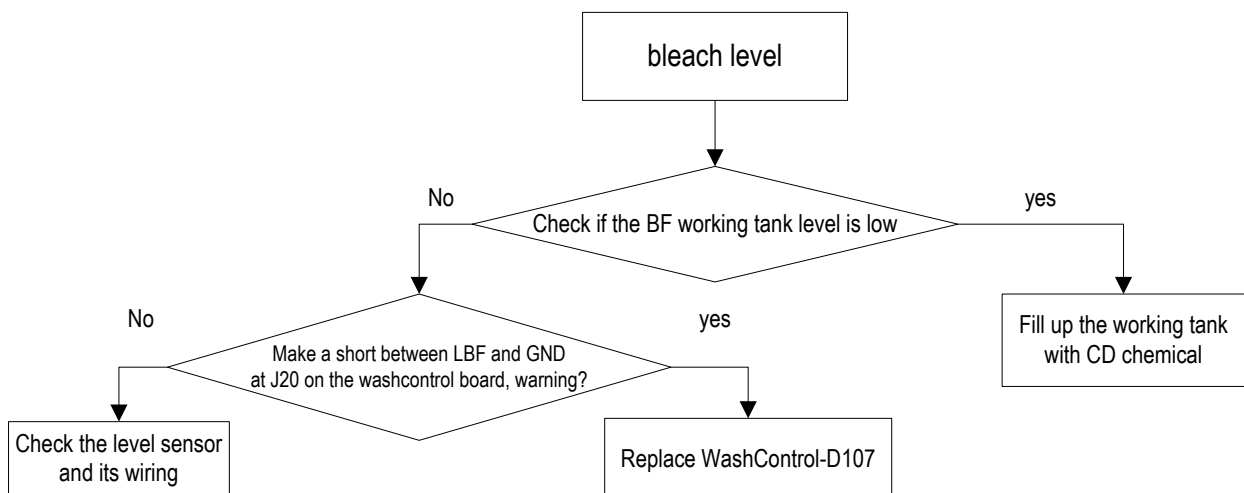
bleach level

No

Check if the BF working tank level is low

yes

No

Make a short between LBF and GND at J20 on the washcontrol board, warning?

yes

Fill up the working tank with CD chemical

Check the level sensor and its wiring

Replace WashControl-D107